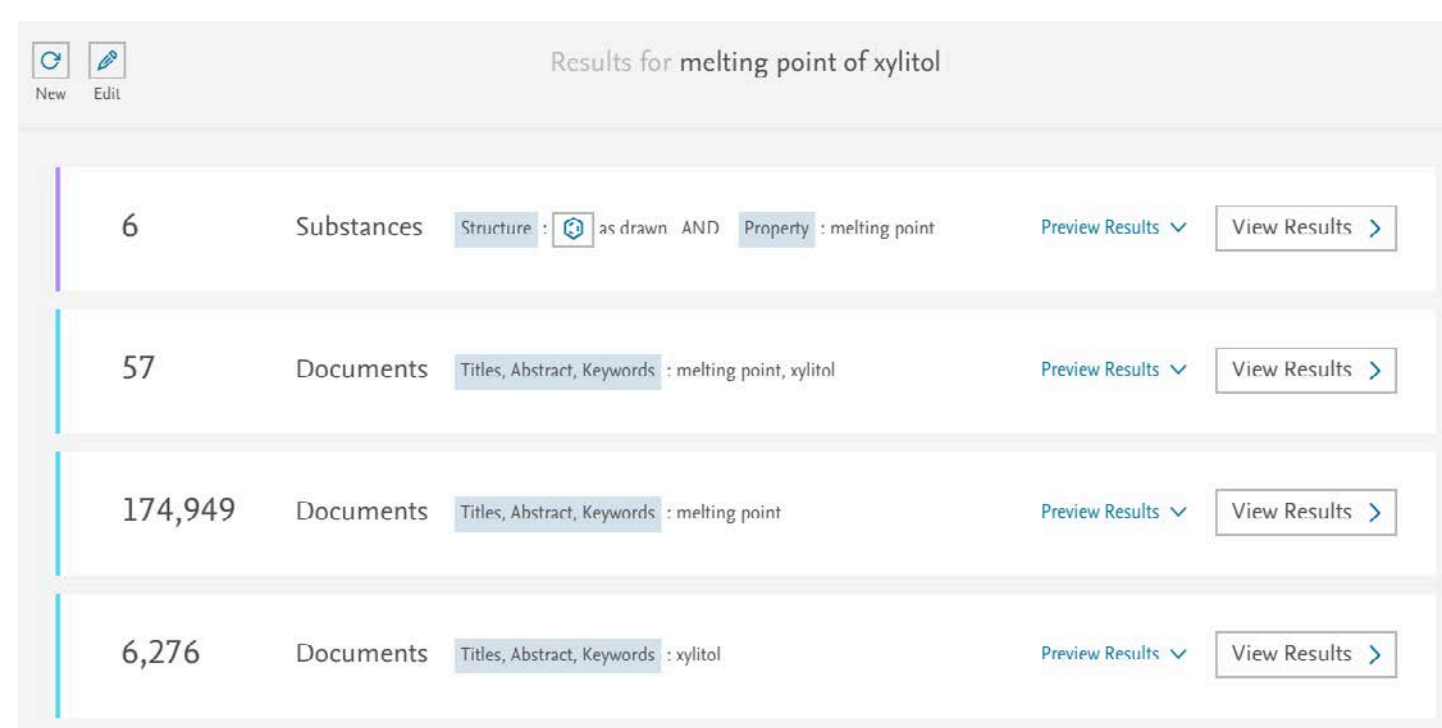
New Edit

Results for melting point of xylitol

6 Substances Structure : as drawn AND Property : melting point Preview Results View Results

57 Documents Titles, Abstract, Keywords : melting point, xylitol Preview Results View Results

174,949 Documents Titles, Abstract, Keywords : melting point Preview Results View Results

6,276 Documents Titles, Abstract, Keywords : xylitol Preview Results View Results